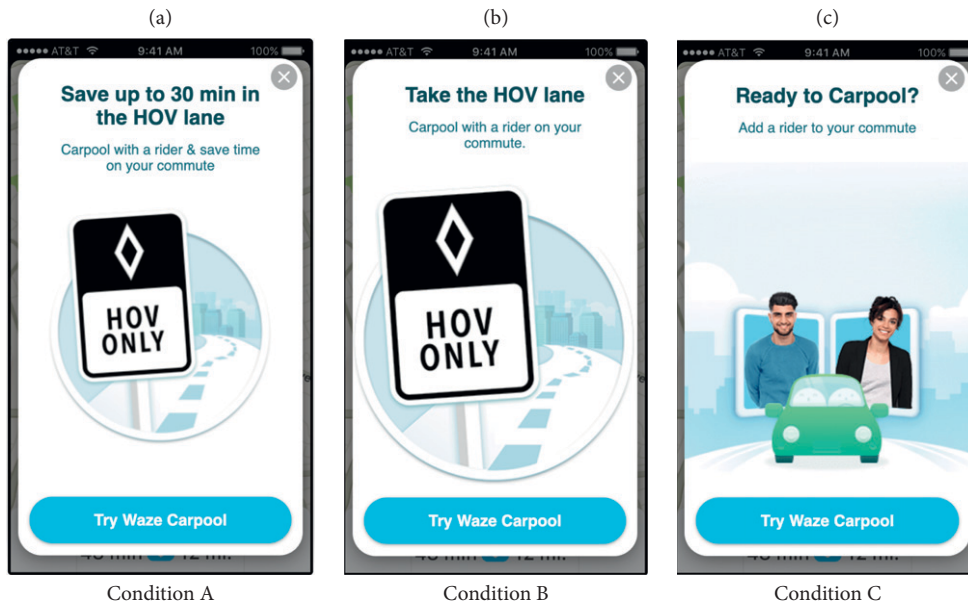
(a)

●●●●● AT&T 9:41 AM 100%

Save up to 30 min in the HOV lane

Carpool with a rider & save time on your commute

HOV ONLY

Try Waze Carpool

Condition A

(b)

●●●●● AT&T 9:41 AM 100%

Take the HOV lane

Carpool with a rider on your commute.

HOV ONLY

Try Waze Carpool

Condition B

(c)

●●●●● AT&T 9:41 AM 100%

Ready to Carpool?

Add a rider to your commute

Try Waze Carpool

Condition C